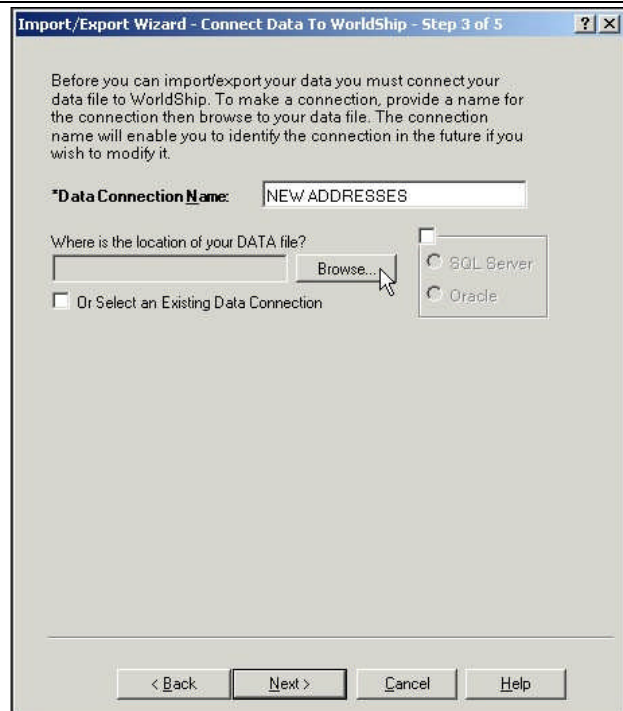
Import/Export Wizard - Connect Data To WorldShip - Step 3 of 5

? X

Before you can import/export your data you must connect your data file to WorldShip. To make a connection, provide a name for the connection then browse to your data file. The connection name will enable you to identify the connection in the future if you wish to modify it.

*Data Connection Name: NEW ADDRESSES

Where is the location of your DATA file?

Browse...

Or Select an Existing Data Connection

SQL Server

Oracle

< Back

Next >

Cancel

Help